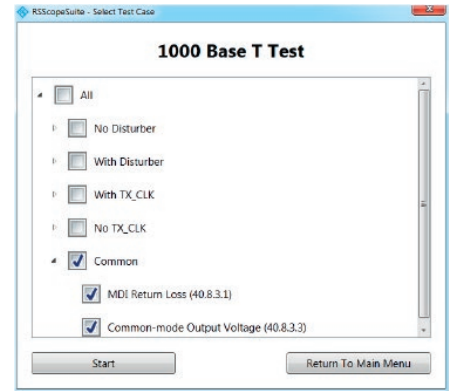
RSScopeSuite - Select Test Case

1000 Base T Test

All

No Disturber

With Disturber

With TX_CLK

No TX_CLK

Common

MDI Return Loss (40.8.3.1)

Common-mode Output Voltage (40.8.3.3)

Start

Return To Main Menu